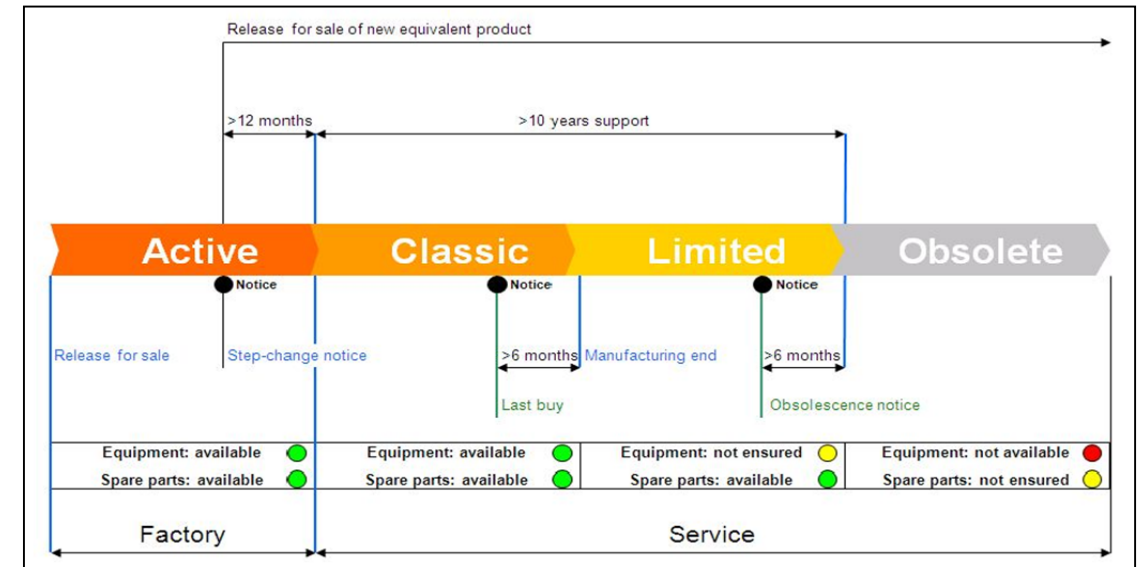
Release for sale of new equivalent product

>12 months

>10 years support

Active

Classic

Limited

Obsolete

Notice

Notice

Notice

Release for sale

Step-change notice

>6 months

Manufacturing end

>6 months

Last buy

Obsolescence notice

| Equipment: available | Equipment: available | Equipment: not ensured | Equipment: not available |
|---|---|---|---|
| Spare parts: available | Spare parts: available | Spare parts: available | Spare parts: not ensured |

Factory

Service